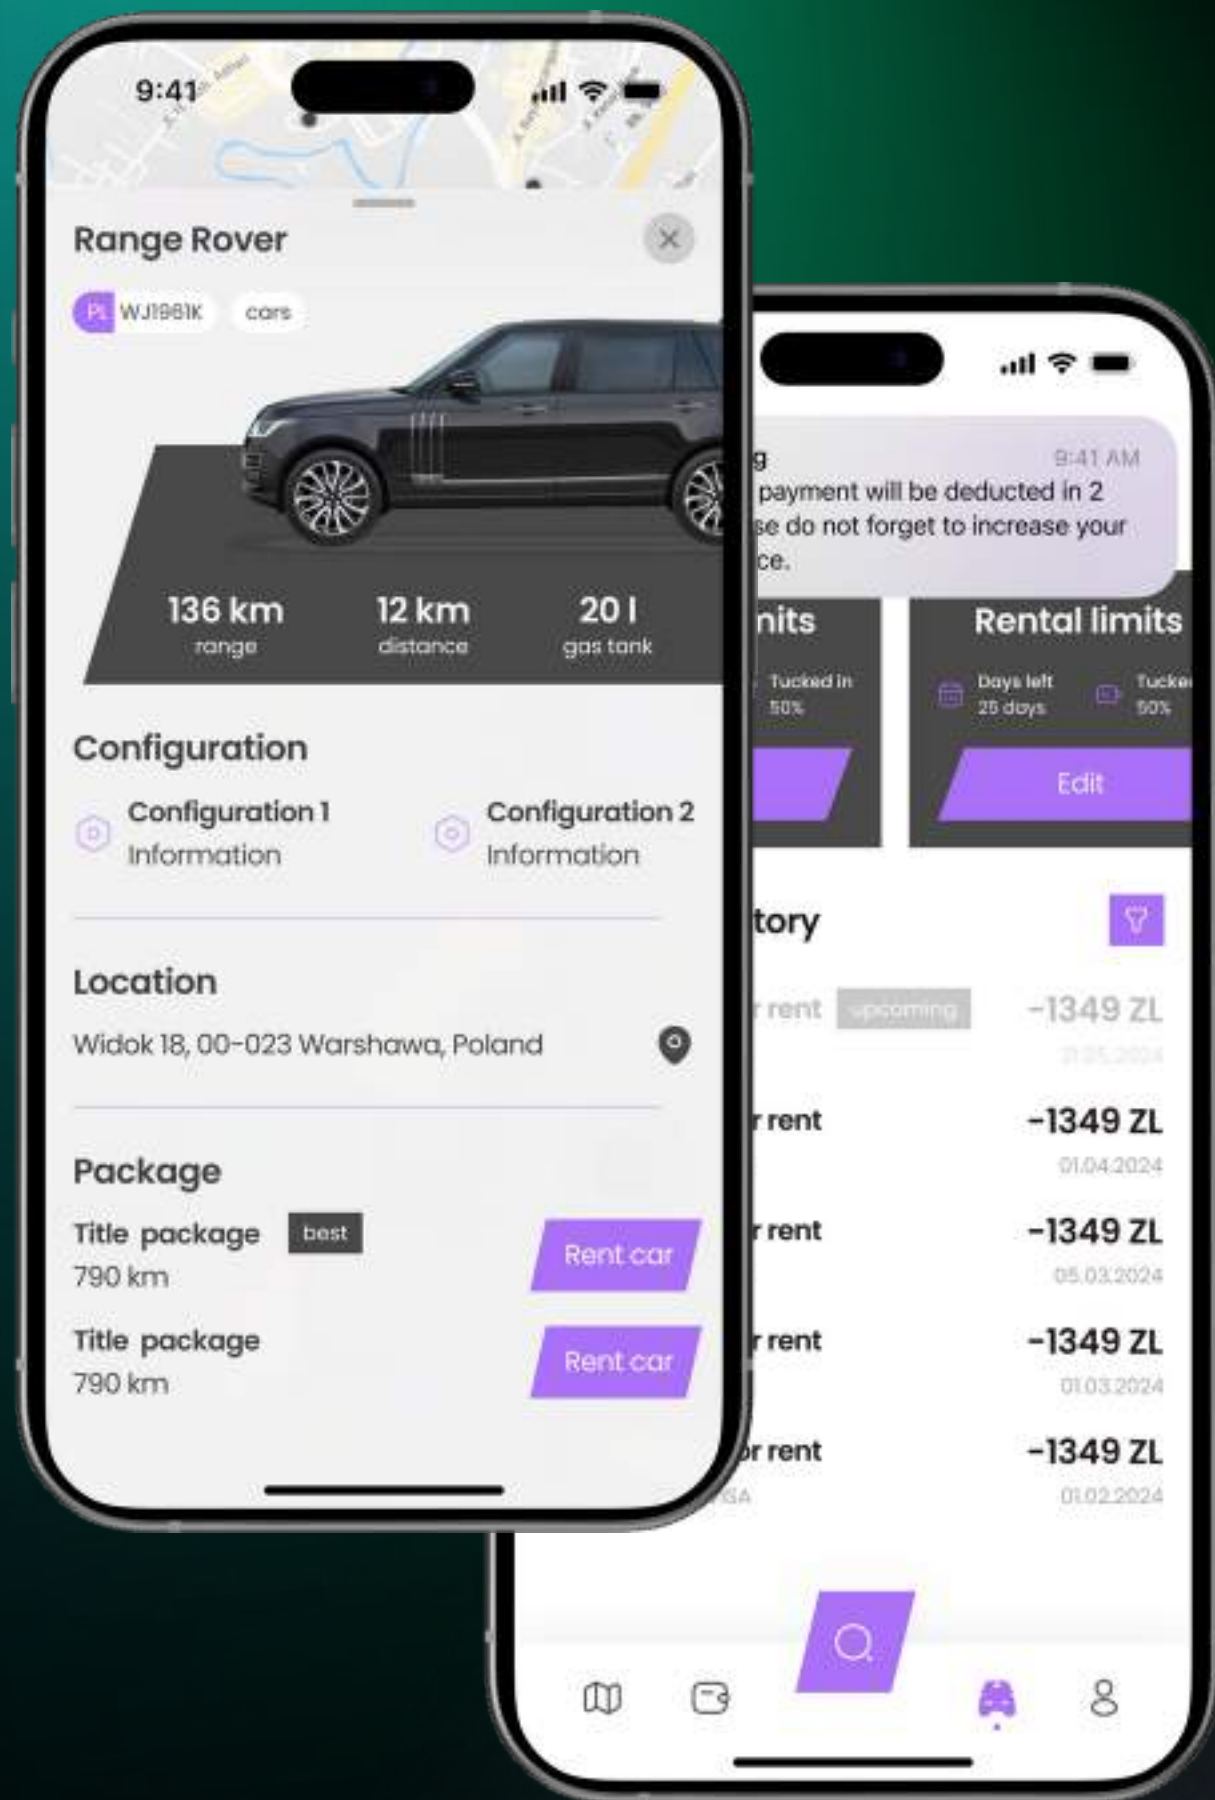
9:41

Range Rover

PL WJ1981K cars

136 km
range

12 km
distance

20 l
gas tank

Configuration

Configuration 1
Information

Configuration 2
Information

Location

Widok 18, 00-023 Warshawa, Poland

Package

Title package best
790 km

Rent car

Title package
790 km

Rent car

g 9:41 AM
payment will be deducted in 2
se do not forget to increase your
ce.

nits
Tucked in
50%

Rental limits
Days left
25 days
Tucke
50%

Edit

tory

r rent upcoming -1349 ZL
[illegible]

r rent -1349 ZL
01.04.2024

r rent -1349 ZL
05.03.2024

r rent -1349 ZL
01.03.2024

r rent -1349 ZL
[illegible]SA 01.02.2024